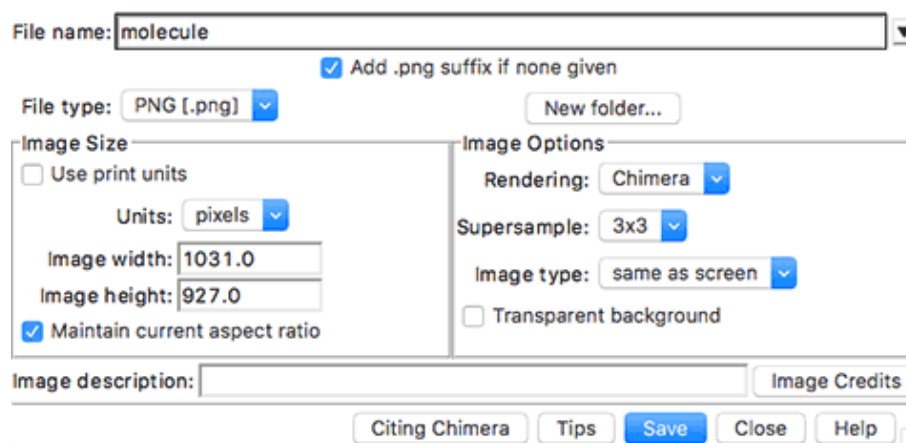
File name: molecule

Add .png suffix if none given

File type: PNG (.png)

New folder...

Image Size

Use print units

Units: pixels

Image width: 1031.0

Image height: 927.0

Maintain current aspect ratio

Image Options

Rendering: Chimera

Supersample: 3x3

Image type: same as screen

Transparent background

Image description:

Image Credits

Citing Chimera

Tips

Save

Close

Help